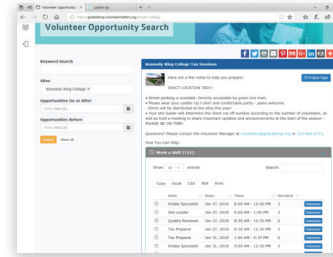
Volunteer Opportunity ×
Ladder Up ×
https://goladderup.volunteermatters.org

Volunteer Opportunity Search

Keyword Search

Sites
Kennedy-King College ×

Opportunities On or After
mm/dd/yy

Opportunities Before
mm/dd/yy

Search Show All

Kennedy-King College: Tax Sessions

Here are a few notes to help you prepare:
Project Map

EXACT LOCATION TBD!!!

• Street parking is available. Directly accessible by green line train.
• Please wear your Ladder Up t-shirt and comfortable pants - jeans welcome.
• Shifts will be distributed at the sites this year!
• Your site leader will determine the client cut-off number according to the number of volunteers, as well as hold a meeting to share important updates and announcements at the start of the session - PLEASE BE ON TIME!

Questions? Please contact the Volunteer Manager at volunteer@goladderup.org or 312-409-0771.

How You Can Help:

Work a Shift (132)

Show 10 entries
Search:

Copy Excel CSV PDF Print

| | Role | Date | Time | Needed | |
|---|---|---|---|---|---|
| | Intake Specialist | Jan 27, 2018 | 9:30 AM - 12:30 PM | 3 | Volunteer |
| | Site Leader | Jan 27, 2018 | 9:00 AM - 1:00 PM | 1 | Volunteer |
| | Quality Reviewer | Jan 27, 2018 | 9:30 AM - 12:30 PM | 3 | Volunteer |
| | Tax Preparer | Jan 27, 2018 | 9:30 AM - 12:30 PM | 5 | Volunteer |
| | Tax Preparer | Jan 27, 2018 | 1:00 PM - 4:30 PM | 5 | Volunteer |
| | Intake Specialist | Jan 27, 2018 | 1:00 PM - 4:30 PM | 3 | Volunteer |